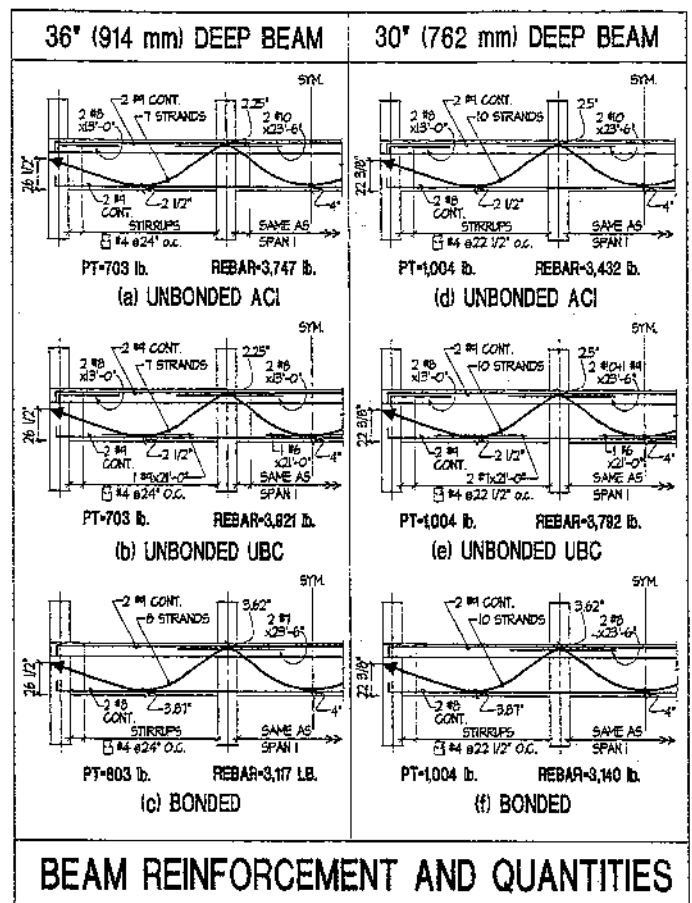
36" (914 mm) DEEP BEAM

SYM.
2 #8 x13'-0"
2 #4 CONT.
7 STRANDS
2.25"
2 #10 x23'-6"
26 1/2"
2 #4 CONT.
2 1/2"
4"
STIRRUPS
#4 @24" O.C.
SAME AS SPAN I
PT=703 lb. REBAR=3,747 lb.
(a) UNBONDED ACI

SYM.
2 #8 x13'-0"
2 #4 CONT.
7 STRANDS
2.25"
2 #8 x13'-0"
26 1/2"
2 #4 CONT.
2 1/2"
1 #6 x21'-0"
4"
1 #4x21'-0"
SAME AS SPAN I
#4 @24" O.C.
PT=703 lb. REBAR=3,921 lb.
(b) UNBONDED UBC

SYM.
2 #4 CONT.
8 STRANDS
3.62"
2 #7 x23'-6"
26 1/2"
2 #8 CONT.
3.81"
4"
STIRRUPS
#4 @24" O.C.
SAME AS SPAN I
PT=803 lb. REBAR=3,117 LB.
(c) BONDED

30" (762 mm) DEEP BEAM

SYM.
2 #8 x13'-0"
2 #4 CONT.
10 STRANDS
2.5"
2 #10 x23'-6"
22 3/8"
2 #8 CONT.
2 1/2"
4"
STIRRUPS
#4 @22 1/2" O.C.
SAME AS SPAN I
PT=1,004 lb. REBAR=3,432 lb.
(d) UNBONDED ACI

SYM.
2 #8 x13'-0"
2 #4 CONT.
10 STRANDS
2.5"
2 #10 + #4 x23'-6"
22 3/8"
2 #4 CONT.
2 1/2"
1 #6 x21'-0"
4"
2 #7x21'-0"
SAME AS SPAN I
#4 @22 1/2" O.C.
PT=1,004 lb. REBAR=3,792 lb.
(e) UNBONDED UBC

SYM.
2 #4 CONT.
10 STRANDS
3.62"
2 #8 x23'-6"
22 3/8"
2 #8 CONT.
3.81"
4"
STIRRUPS
#4 @22 1/2" O.C.
SAME AS SPAN I
PT=1,004 lb. REBAR=3,140 lb.
(f) BONDED

BEAM REINFORCEMENT AND QUANTITIES